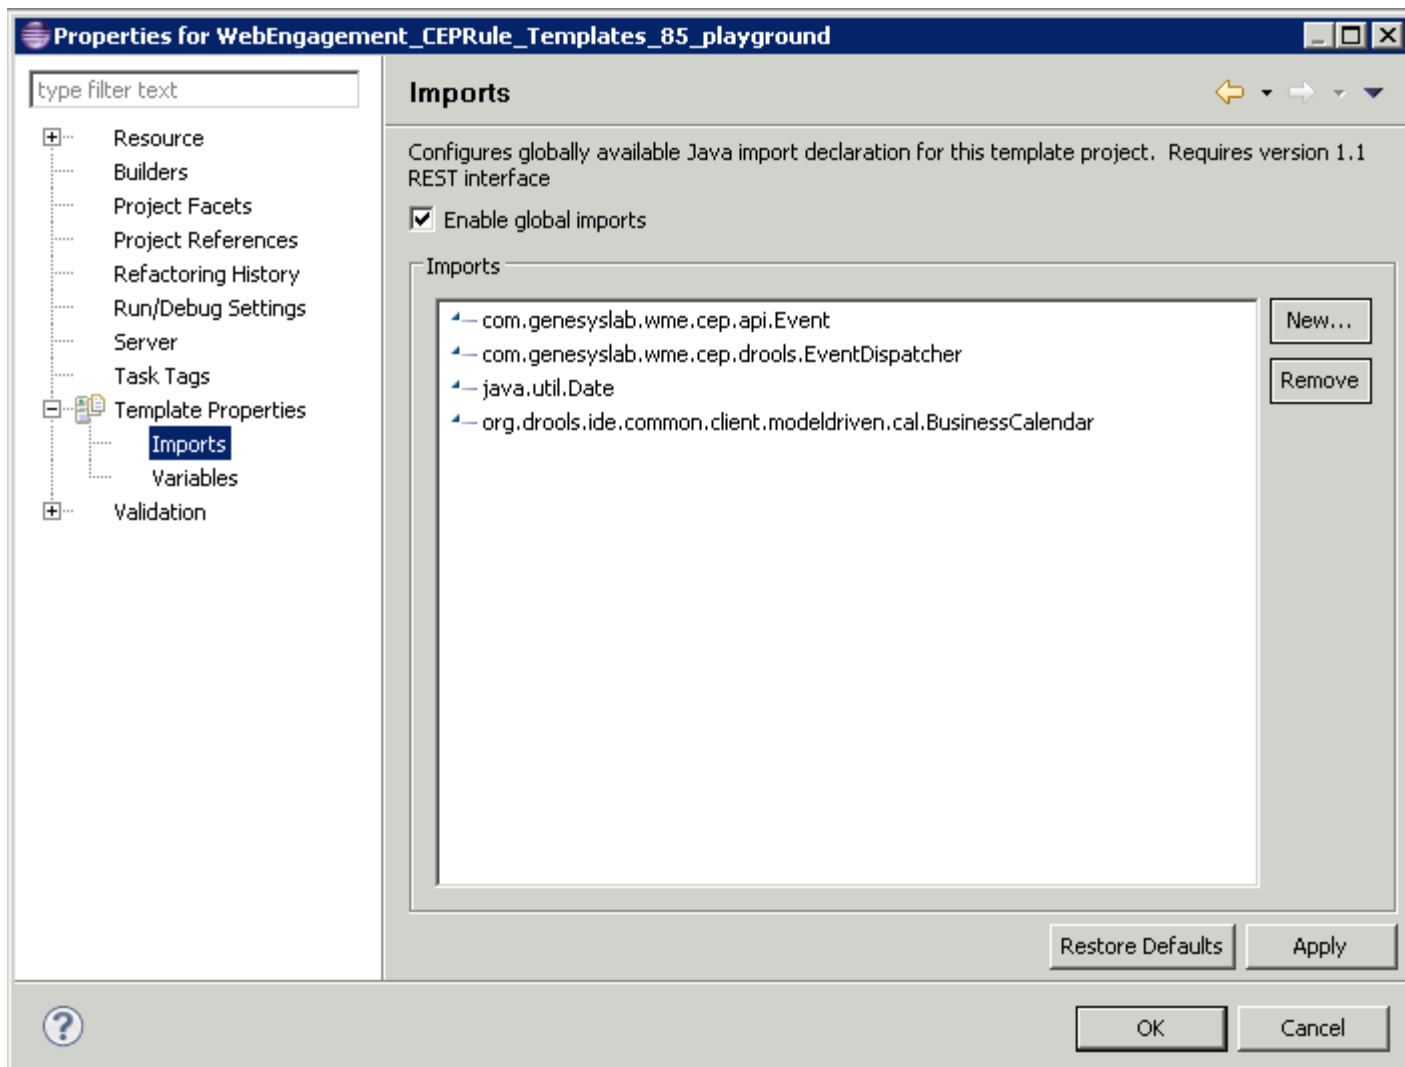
Properties for WebEngagement_CEPRule_Templates_85_playground

type filter text

Resource
Builders
Project Facets
Project References
Refactoring History
Run/Debug Settings
Server
Task Tags
Template Properties
Imports
Variables
Validation

Imports

Configures globally available Java import declaration for this template project. Requires version 1.1 REST interface

Enable global imports

Imports

com.genesyslab.wme.cep.api.Event
com.genesyslab.wme.cep.drools.EventDispatcher
java.util.Date
org.drools.ide.common.client.modeldriven.cal.BusinessCalendar

New...
Remove

Restore Defaults
Apply

OK
Cancel